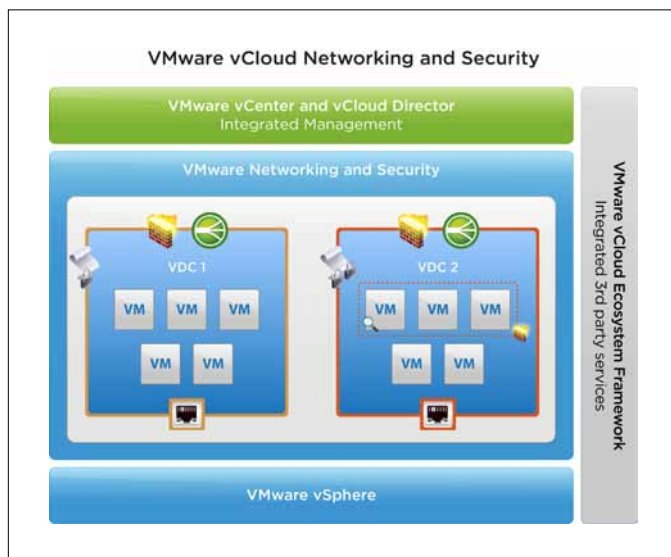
VMware vCloud Networking and Security

VMware vCenter and vCloud Director
Integrated Management

VMware Networking and Security

VDC 1

VM VM VM

VM VM

VDC 2

VM VM VM

VM VM

VMware vSphere

VMware vCloud Ecosystem Framework
Integrated 3rd party services